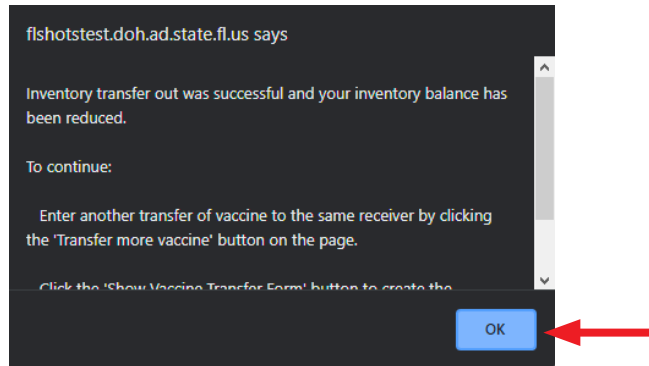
flshotstest.doh.ad.state.fl.us says

Inventory transfer out was successful and your inventory balance has been reduced.

To continue:

Enter another transfer of vaccine to the same receiver by clicking the 'Transfer more vaccine' button on the page.

Click the 'Show Vaccine Transfer Form' button to create the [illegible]

OK